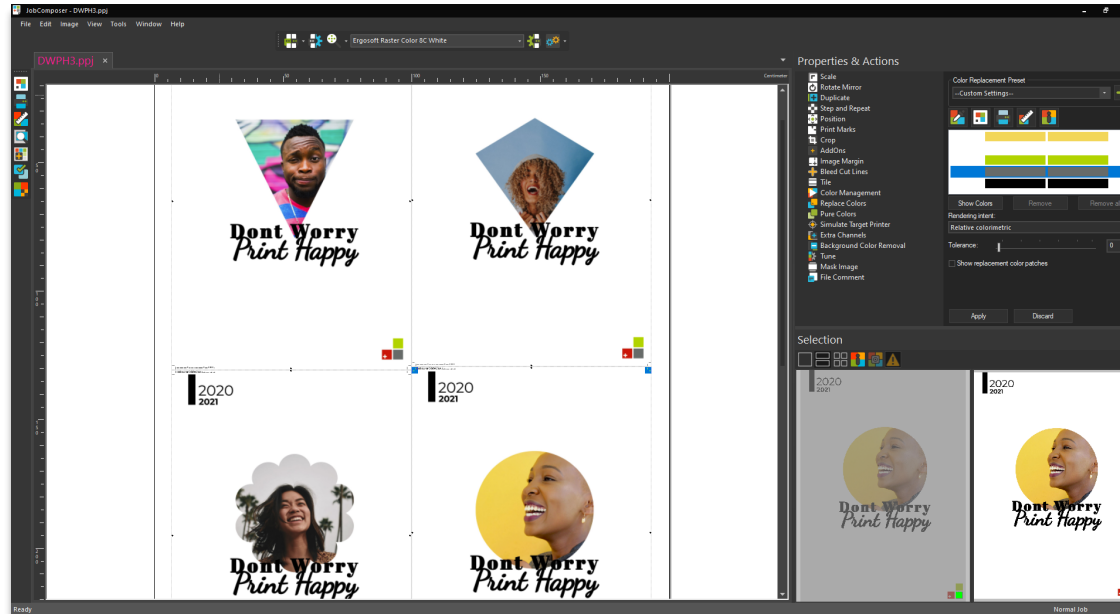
JobComposer - DWPH3.ppj
File Edit Image View Tools Window Help
Ergosoft Raster Color 8C White
DWPH3.ppj ×
Centimeter
Properties & Actions
Scale
Rotate Mirror
Duplicate
Step and Repeat
Position
Print Marks
Crop
AddOns
Image Margin
Bleed Cut Lines
Tile
Color Management
Replace Colors
Pure Colors
Simulate Target Printer
Extra Channels
Background Color Removal
Tune
Mask Image
File Comment
Color Replacement Preset
--Custom Settings--
Show Colors
Remove
Remove all
Rendering intent:
Relative colorimetric
Tolerance:
0
Show replacement color patches
Apply
Discard
Selection
Dont Worry
Print Happy
Dont Worry
Print Happy
2020
2021
2020
2021
Dont Worry
Print Happy
Dont Worry
Print Happy
2020
2021
Dont Worry
Print Happy
2020
2021
Dont Worry
Print Happy
Ready
Normal Job